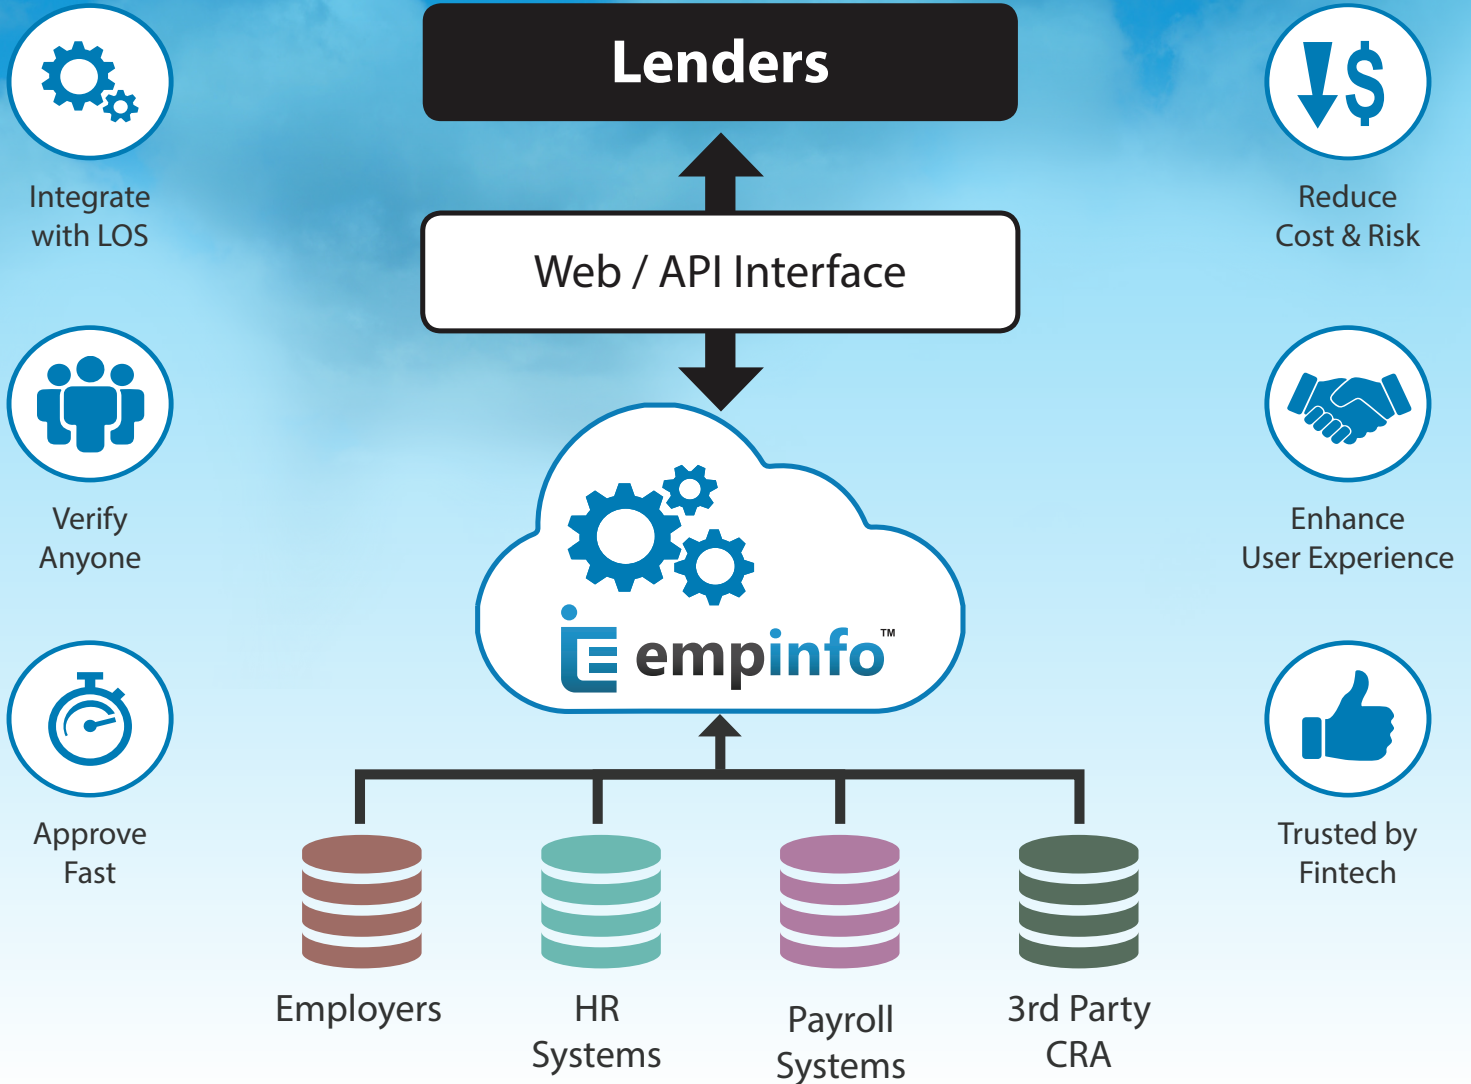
Integrate with LOS

Lenders

Reduce Cost & Risk

Web / API Interface

Verify Anyone

Enhance User Experience

empinfo™

Approve Fast

Trusted by Fintech

Employers

HR Systems

Payroll Systems

3rd Party CRA